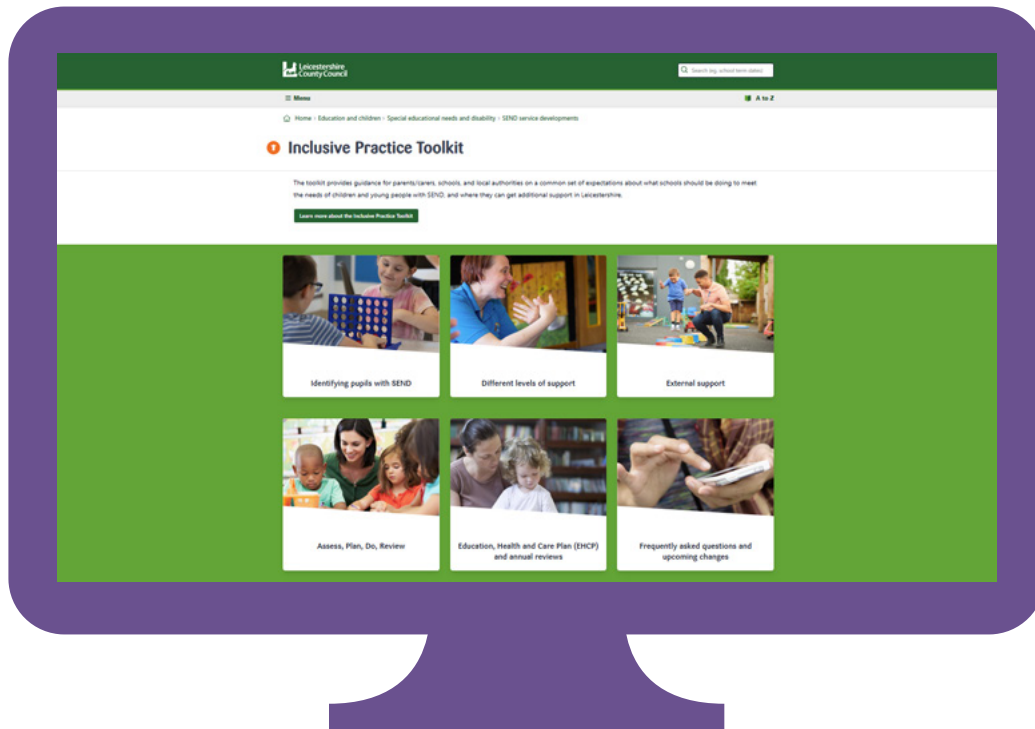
Leicestershire County Council

Search (eg. school term dates)

☰ Menu

A to Z

Home › Education and children › Special educational needs and disability › SEND service developments

Inclusive Practice Toolkit

The toolkit provides guidance for parents/carers, schools, and local authorities on a common set of expectations about what schools should be doing to meet the needs of children and young people with SEND, and where they can get additional support in Leicestershire.

Learn more about the Inclusive Practice Toolkit

Identifying pupils with SEND

Different levels of support

External support

Assess, Plan, Do, Review

Education, Health and Care Plan (EHCP) and annual reviews

Frequently asked questions and upcoming changes